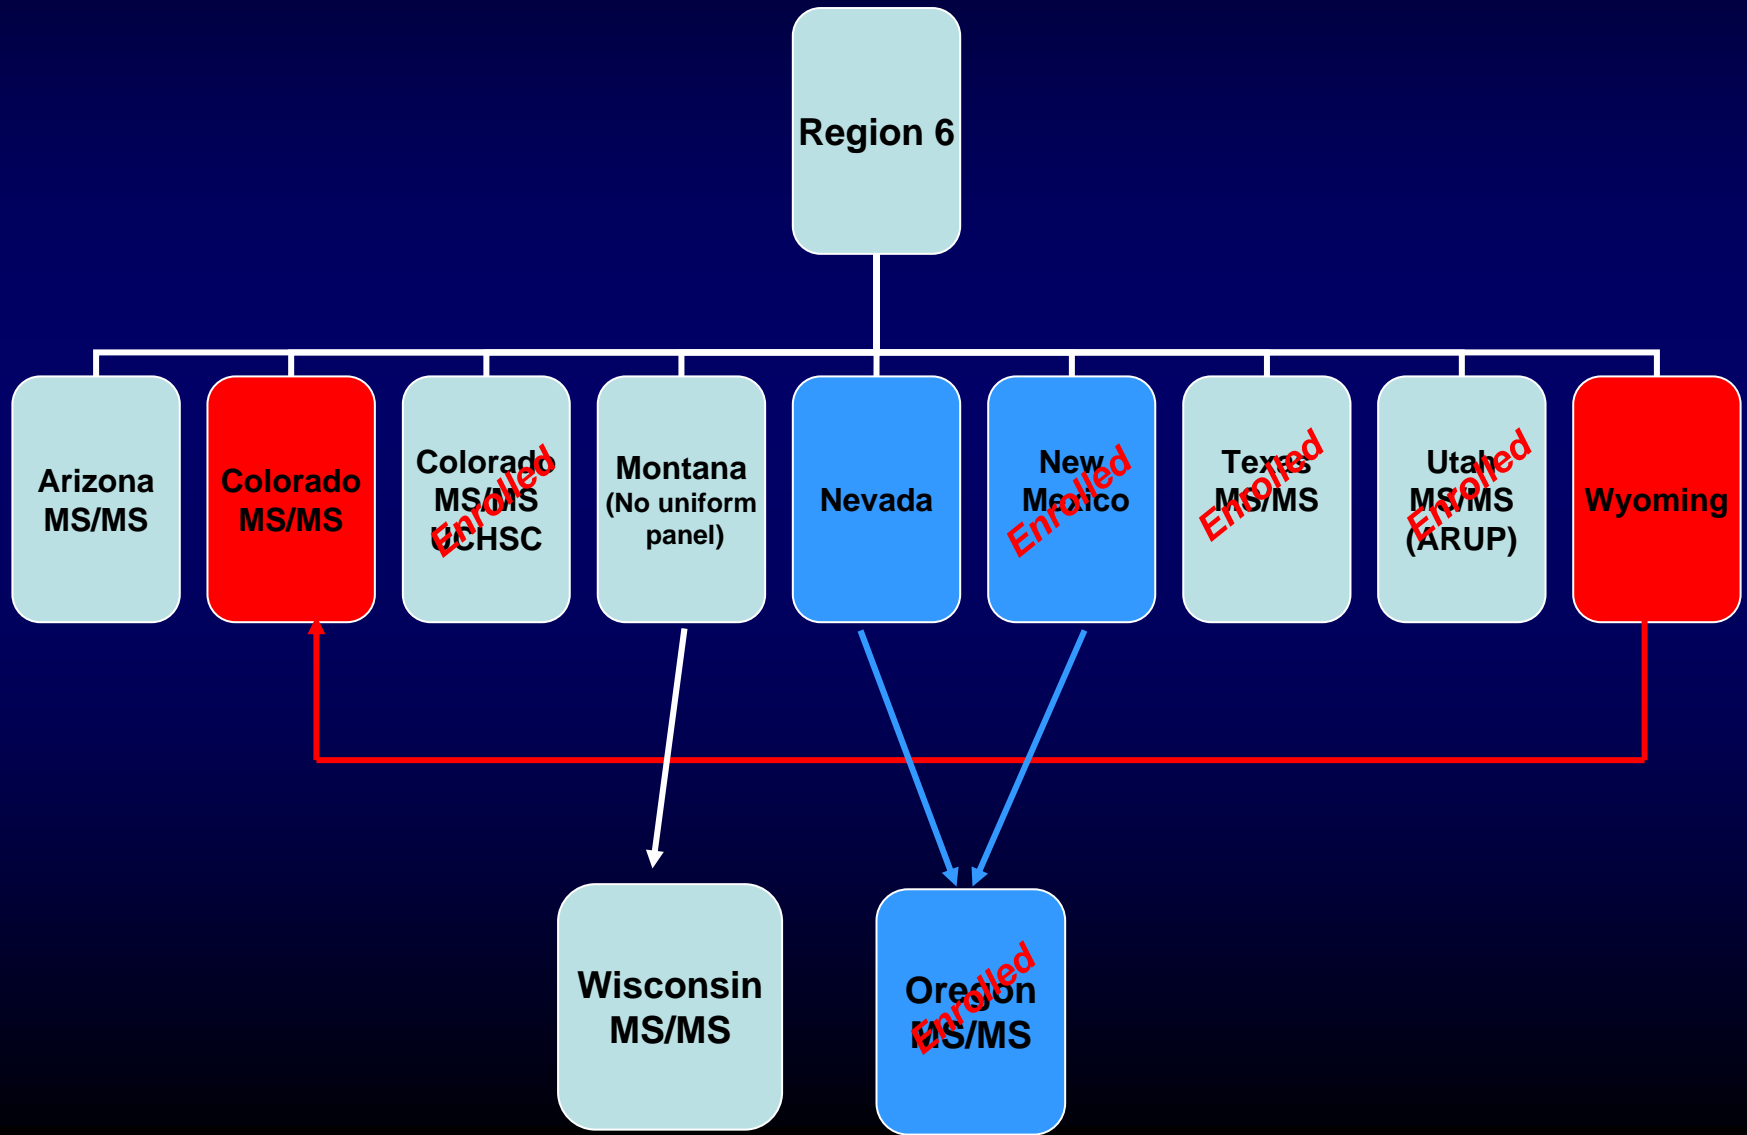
Region 6

Arizona MS/MS

Colorado MS/MS

Colorado MS/MS UCHSC

Enrolled

Montana (No uniform panel)

Nevada

New Mexico

Enrolled

Texas MS/MS

Enrolled

Utah MS/MS (ARUP)

Enrolled

Wyoming

Wisconsin MS/MS

Oregon MS/MS

Enrolled